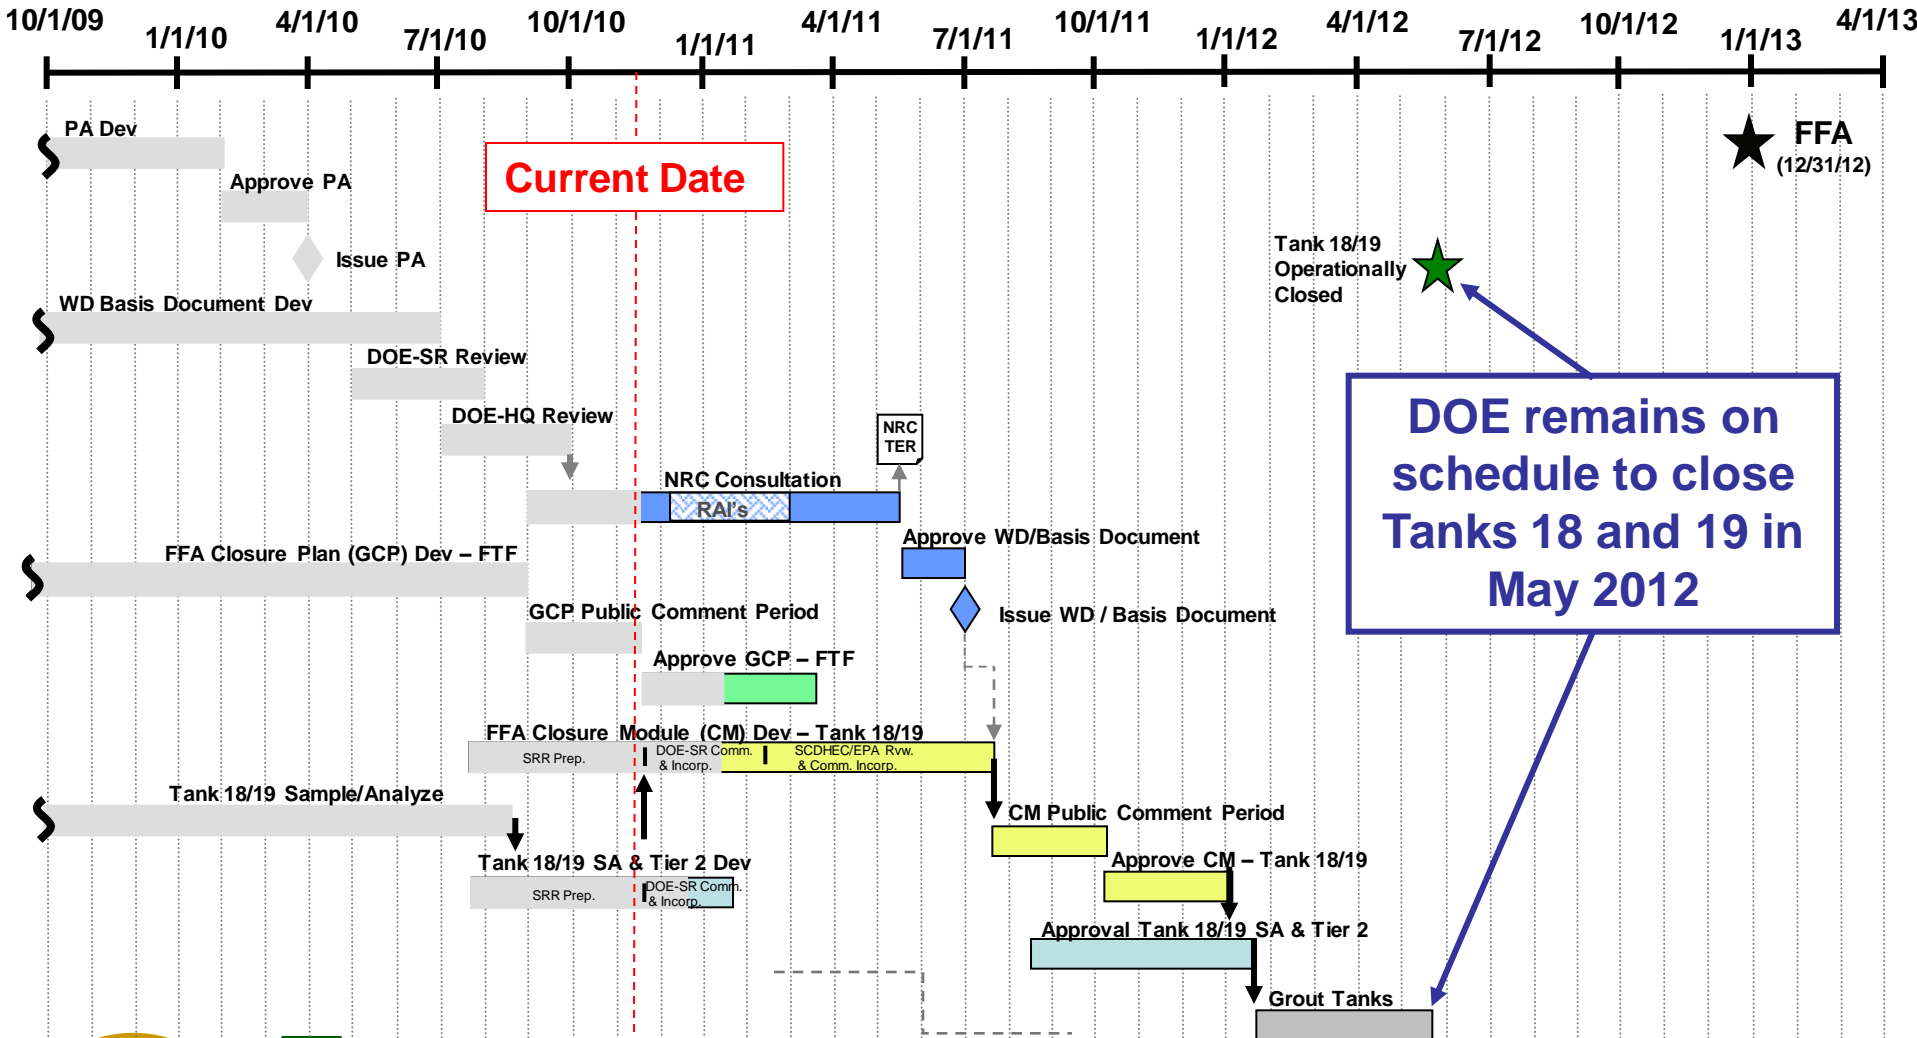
10/1/09 1/1/10 4/1/10 7/1/10 10/1/10 1/1/11 4/1/11 7/1/11 10/1/11 1/1/12 4/1/12 7/1/12 10/1/12 1/1/13 4/1/13

PA Dev

Approve PA

Issue PA

Current Date

FFA (12/31/12)

Tank 18/19 Operationally Closed

WD Basis Document Dev

DOE-SR Review

DOE-HQ Review

NRC TER

NRC Consultation

RAI's

DOE remains on schedule to close Tanks 18 and 19 in May 2012

Approve WD/Basis Document

FFA Closure Plan (GCP) Dev – FTF

Issue WD / Basis Document

GCP Public Comment Period

Approve GCP – FTF

FFA Closure Module (CM) Dev – Tank 18/19

SRR Prep.

DOE-SR Comm. & Incorp.

SCDHEC/EPA Rvw. & Comm. Incorp.

Tank 18/19 Sample/Analyze

CM Public Comment Period

Tank 18/19 SA & Tier 2 Dev

Approve CM – Tank 18/19

SRR Prep.

DOE-SR Comm. & Incorp.

Approval Tank 18/19 SA & Tier 2

Grout Tanks